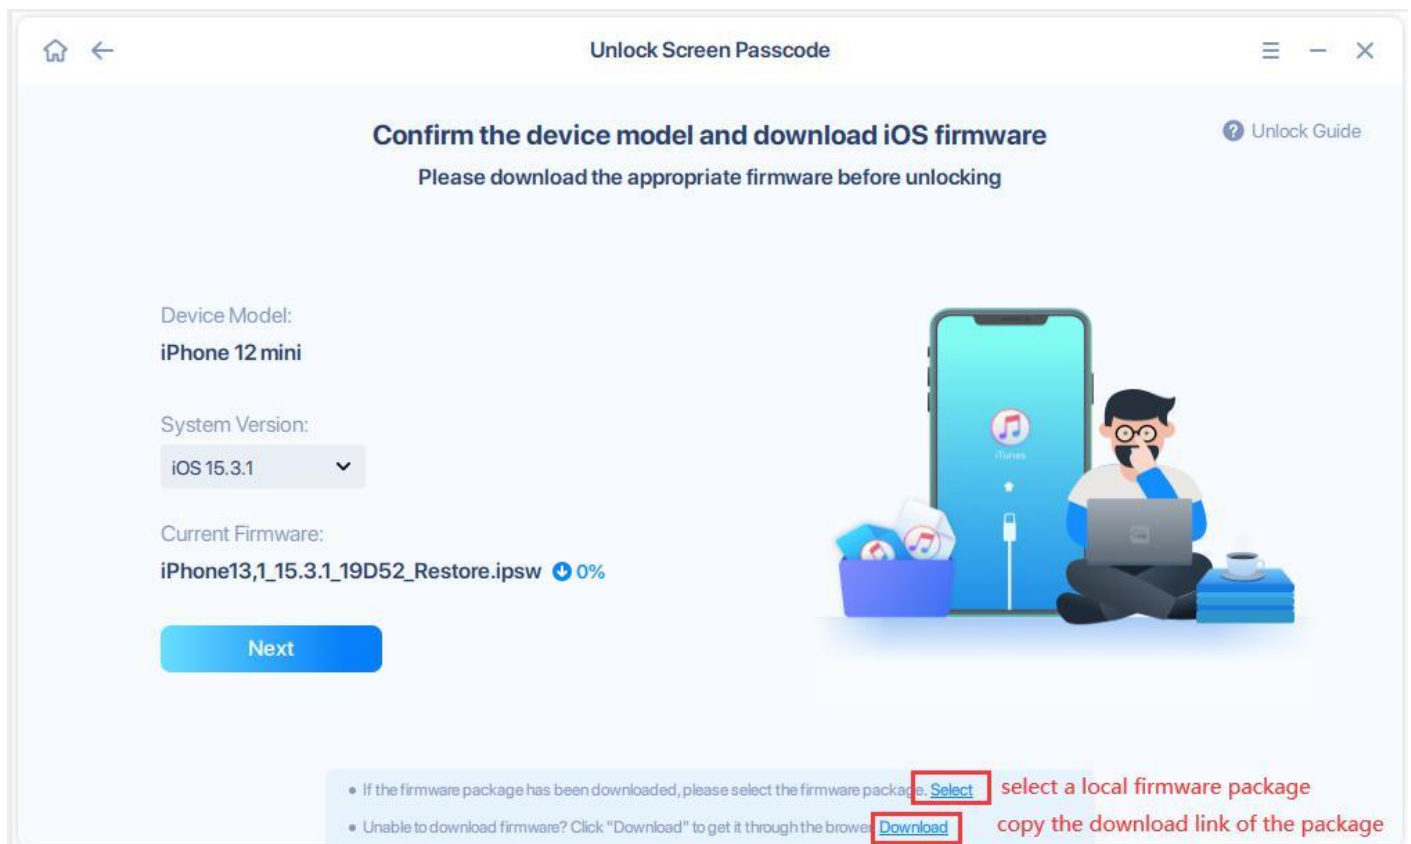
Unlock Screen Passcode

Confirm the device model and download iOS firmware

Please download the appropriate firmware before unlocking

Unlock Guide

Device Model:

iPhone 12 mini

System Version:

iOS 15.3.1

Current Firmware:

iPhone13,1_15.3.1_19D52_Restore.ipsw 0%

Next

iTunes

• If the firmware package has been downloaded, please select the firmware packa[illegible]e. Select

select a local firmware package

• Unable to download firmware? Click "Download" to get it through the browse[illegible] Download

copy the download link of the package